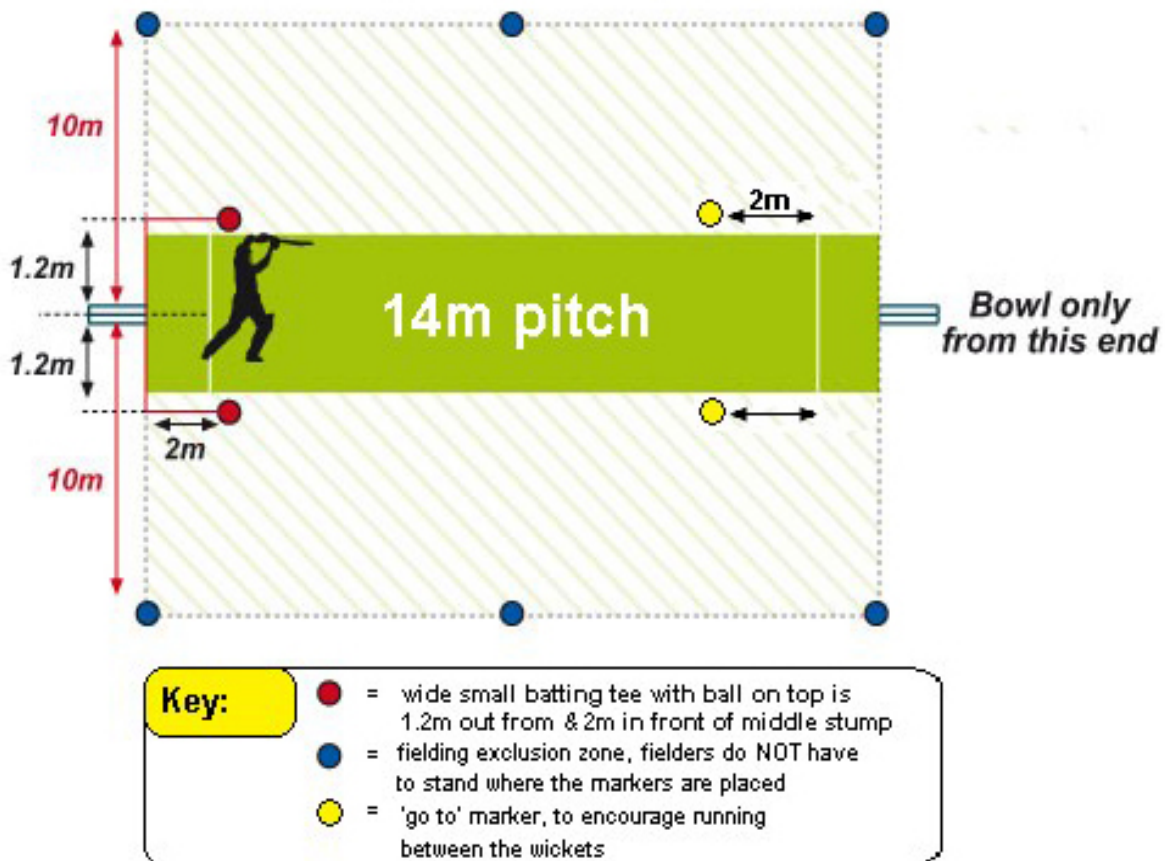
10m

1.2m

1.2m

2m

10m

14m pitch

2m

Bowl only from this end

Key:

= wide small batting tee with ball on top is 1.2m out from & 2m in front of middle stump

= fielding exclusion zone, fielders do NOT have to stand where the markers are placed

= 'go to' marker, to encourage running between the wickets